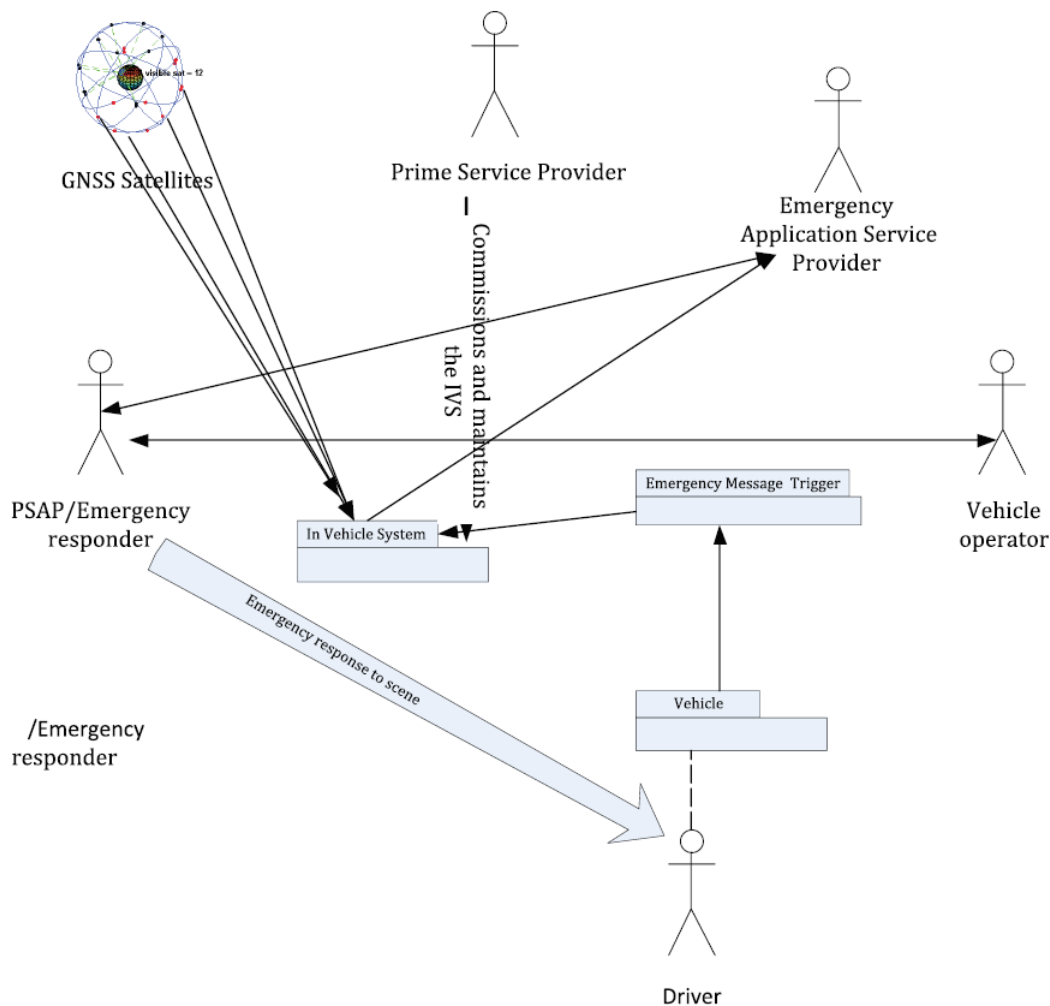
visible sat = 12

GNSS Satellites

Prime Service Provider

Commissions and maintains the IVS

Emergency Application Service Provider

PSAP/Emergency responder

Vehicle operator

In Vehicle System

Emergency Message Trigger

Emergency response to scene

Vehicle

/Emergency responder

Driver